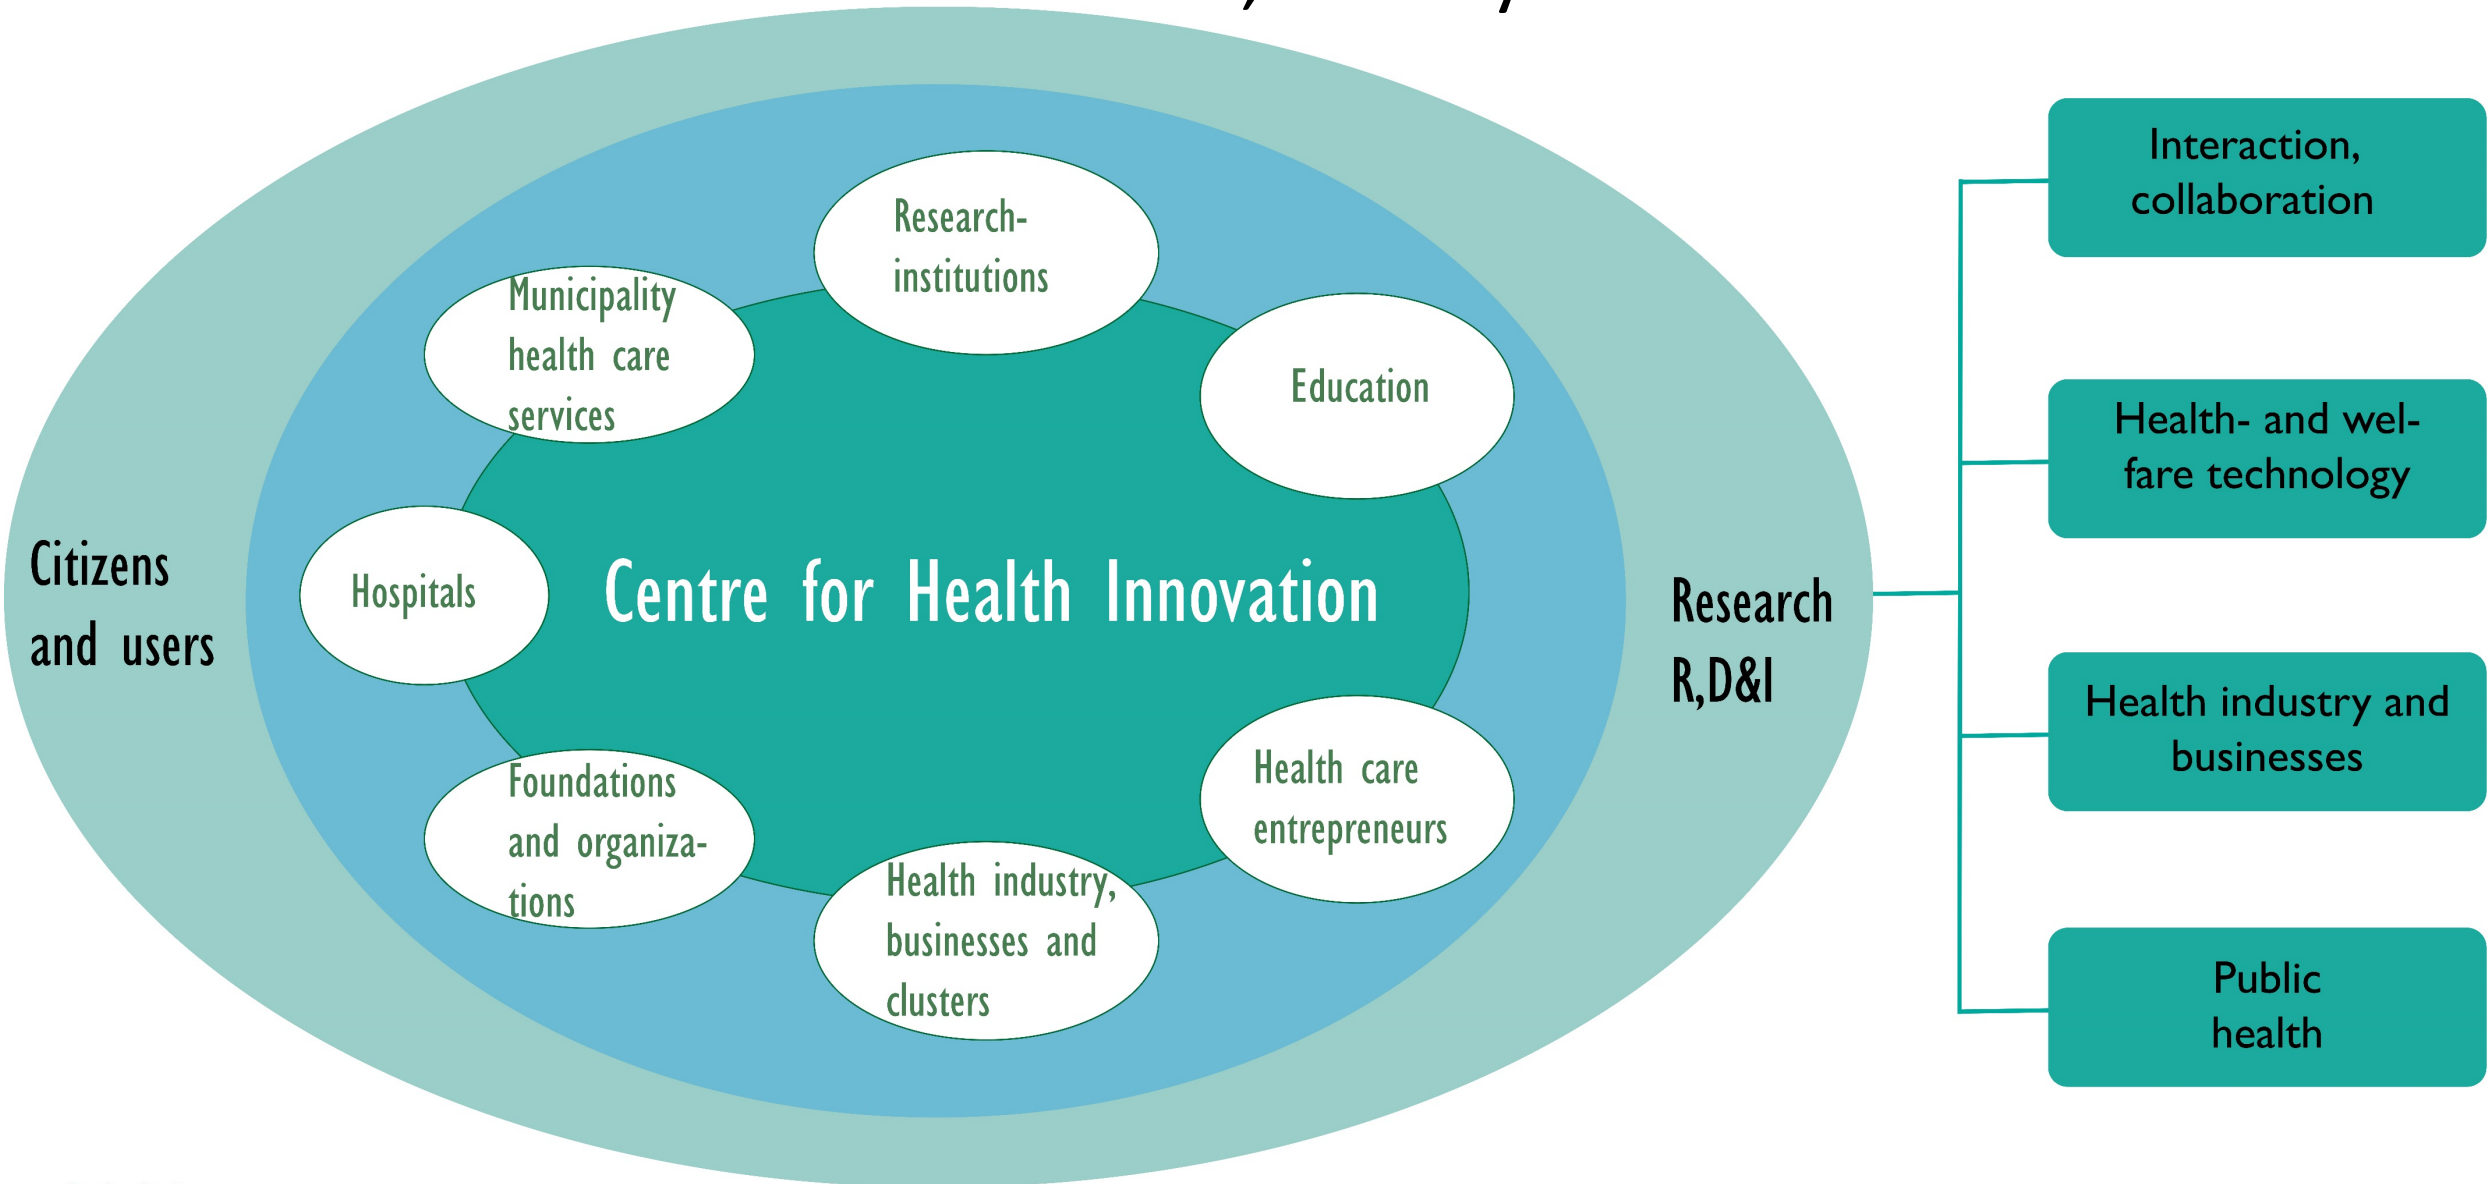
Citizens and users

Research-institutions

Municipality health care services

Education

Hospitals

Centre for Health Innovation

Health care entrepreneurs

Foundations and organizations

Health industry, businesses and clusters

Research R,D&I

Interaction, collaboration

Health- and welfare technology

Health industry and businesses

Public health